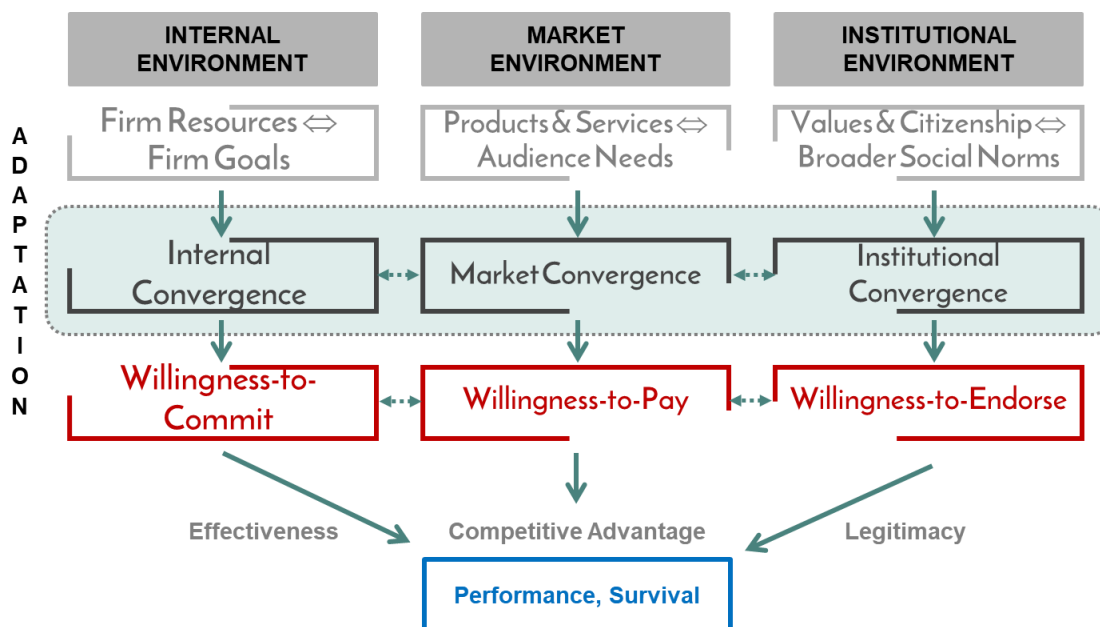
INTERNAL ENVIRONMENT

MARKET ENVIRONMENT

INSTITUTIONAL ENVIRONMENT

ADAPTATION

Firm Resources ⇔ Firm Goals

Products & Services ⇔ Audience Needs

Values & Citizenship ⇔ Broader Social Norms

Internal Convergence

Market Convergence

Institutional Convergence

Willingness-to-Commit

Willingness-to-Pay

Willingness-to-Endorse

Effectiveness

Competitive Advantage

Legitimacy

Performance, Survival